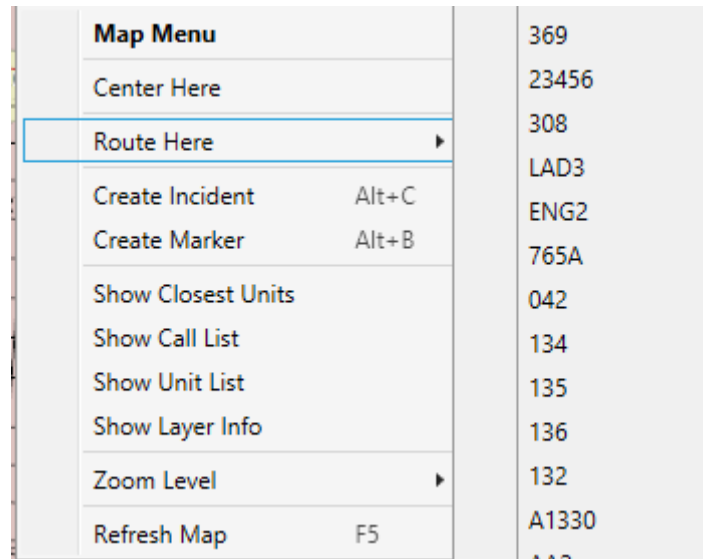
Map Menu

Center Here

Route Here

Create Incident Alt+C
Create Marker Alt+B

Show Closest Units
Show Call List
Show Unit List
Show Layer Info

Zoom Level

Refresh Map F5

369
23456
308
LAD3
ENG2
765A
042
134
135
136
132
A1330
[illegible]